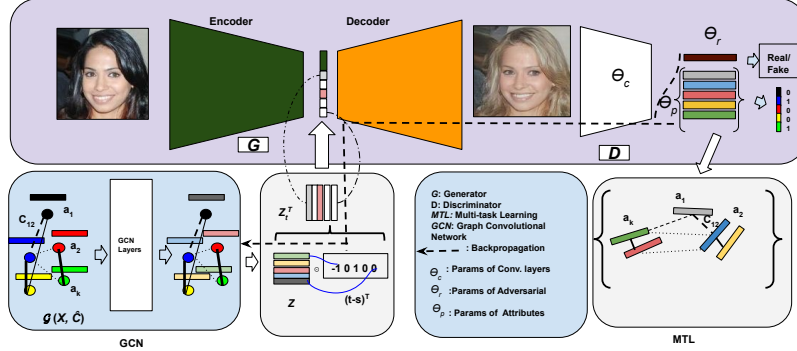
Encoder

Decoder

$\theta_r$

Real/ Fake

$\theta_c$

$\theta_p$

0
1
0
0
1

G

D

$C_{12}$

$a_1$

$a_2$

$a_k$

GCN Layers

$g(X, \hat{C})$

GCN

$z_i^T$

$\odot$

-1 0 1 0 0

Z

$(t\text{-}s)^T$

G: Generator
D: Discriminator
MTL: Multi-task Learning
GCN: Graph Convolutional Network

: Backpropagation

$\theta_c$ : Params of Conv. layers

$\theta_r$ : Params of Adversarial

$\theta_p$ : Params of Attributes

$a_1$

$a_k$

$C_{12}$

$a_2$

MTL